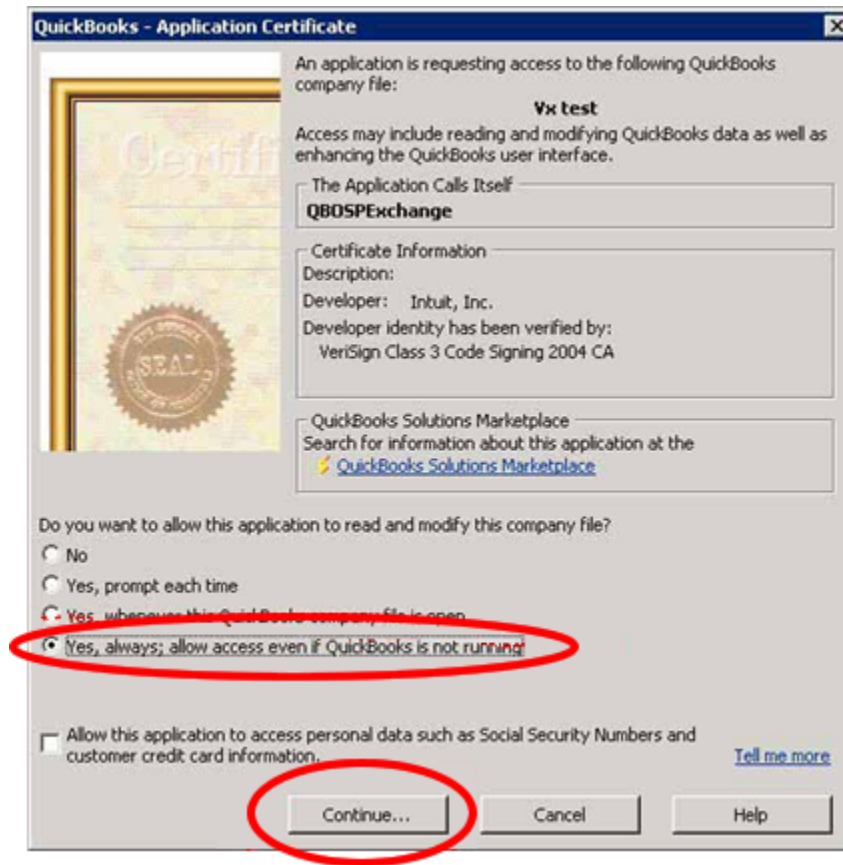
QuickBooks - Application Certificate

An application is requesting access to the following QuickBooks company file:

Vx test

Access may include reading and modifying QuickBooks data as well as enhancing the QuickBooks user interface.

The Application Calls Itself

QBOSPExchange

Certificate Information

Description:

Developer: Intuit, Inc.

Developer identity has been verified by:

VeriSign Class 3 Code Signing 2004 CA

QuickBooks Solutions Marketplace

Search for information about this application at the

QuickBooks Solutions Marketplace

Do you want to allow this application to read and modify this company file?

No

Yes, prompt each time

Yes, whenever this QuickBooks company file is open

Yes, always; allow access even if QuickBooks is not running

Allow this application to access personal data such as Social Security Numbers and customer credit card information.

Tell me more

Continue...

Cancel

Help